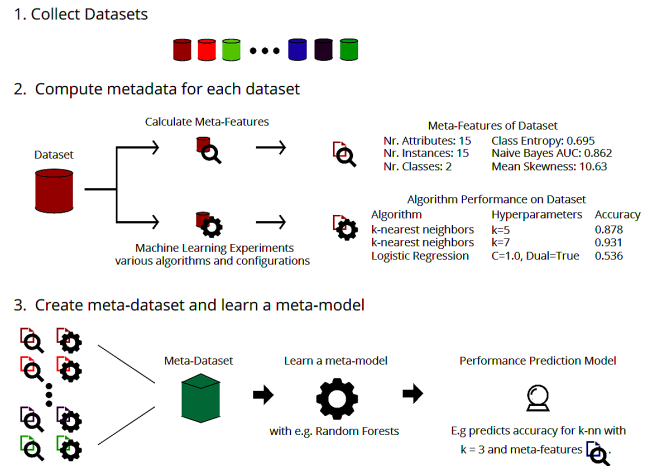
1. Collect Datasets

2. Compute metadata for each dataset

Calculate Meta-Features

Dataset

Machine Learning Experiments
various algorithms and configurations

Meta-Features of Dataset
Nr. Attributes: 15 Class Entropy: 0.695
Nr. Instances: 15 Naive Bayes AUC: 0.862
Nr. Classes: 2 Mean Skewness: 10.63

Algorithm Performance on Dataset

| Algorithm | Hyperparameters | Accuracy |
|---|---|---|
| k-nearest neighbors | k=5 | 0.878 |
| k-nearest neighbors | k=7 | 0.931 |
| Logistic Regression | C=1.0, Dual=True | 0.536 |

3. Create meta-dataset and learn a meta-model

Meta-Dataset

Learn a meta-model

with e.g. Random Forests

Performance Prediction Model

E.g predicts accuracy for k-nn with
k = 3 and meta-features